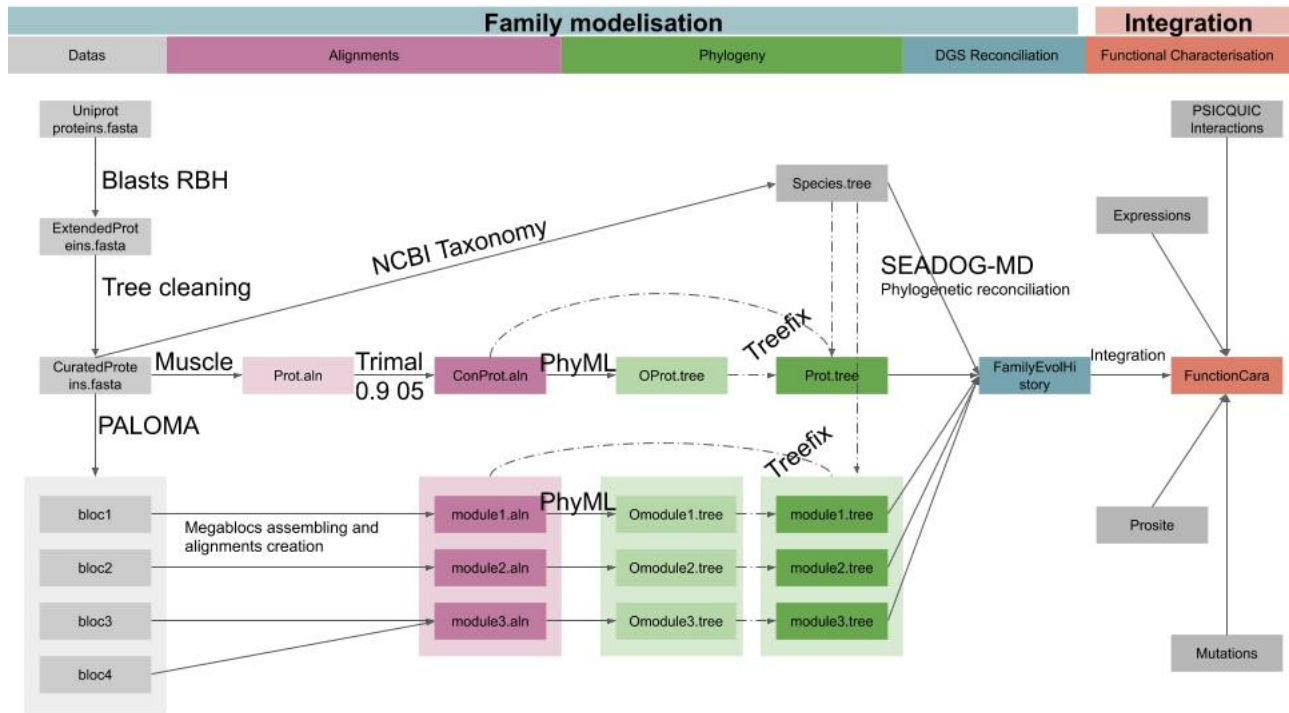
Family modelisation

Integration

Datas

Alignments

Phylogeny

DGS Reconciliation

Functional Characterisation

Uniprot proteins.fasta

Blasts RBH

ExtendedProteins.fasta

Tree cleaning

NCBI Taxonomy

Species.tree

SEADOG-MD
Phylogenetic reconciliation

PSICQUIC Interactions

Expressions

CuratedProteins.fasta

Muscle

Prot.aln

Trimal
0.9 05

ConProt.aln

PhyML

OProt.tree

Treefix

Prot.tree

FamilyEvolHistory

Integration

FunctionCara

PALOMA

Treefix

PhyML

bloc1

Megablocs assembling and alignments creation

module1.aln

Omodule1.tree

module1.tree

bloc2

module2.aln

Omodule2.tree

module2.tree

bloc3

module3.aln

Omodule3.tree

module3.tree

bloc4

Prosite

Mutations